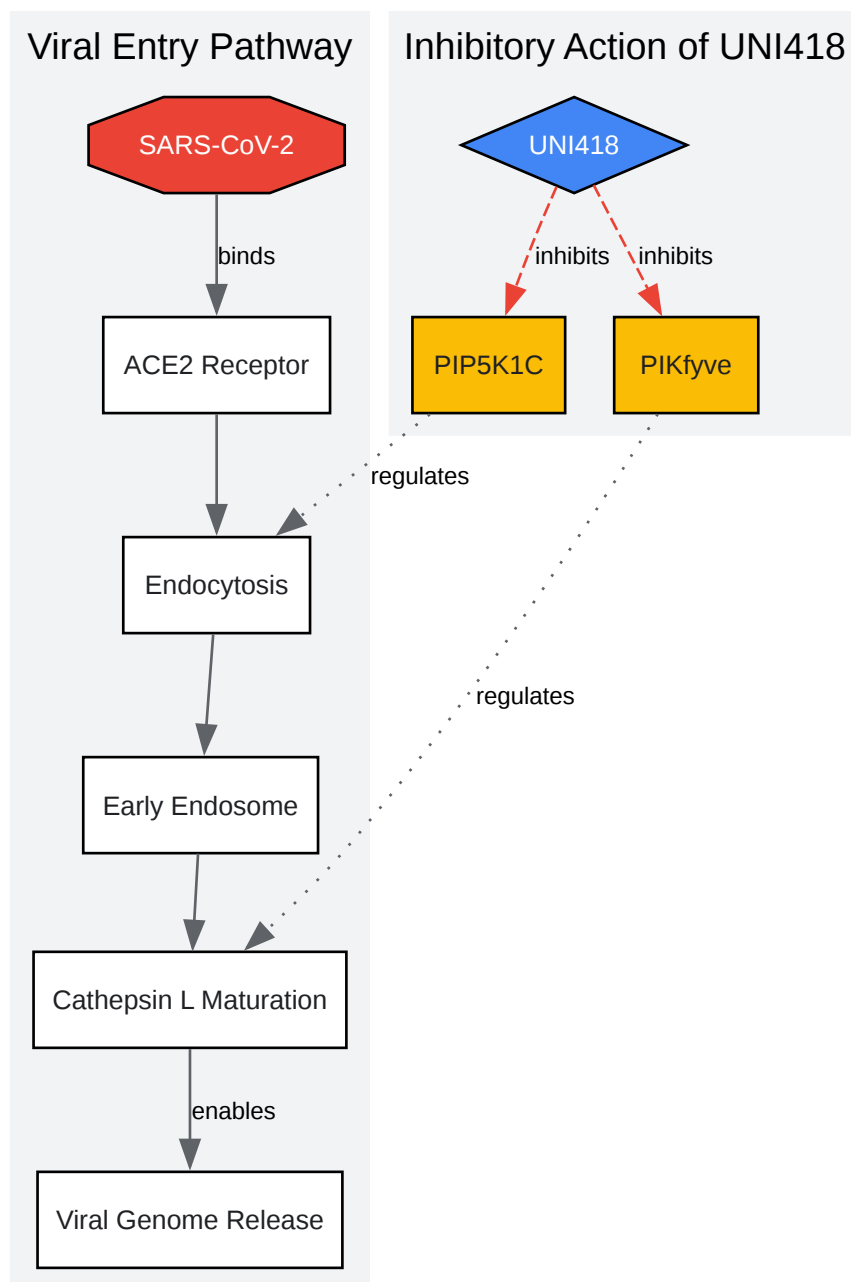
Viral Entry Pathway

SARS-CoV-2

binds

ACE2 Receptor

Endocytosis

Early Endosome

Cathepsin L Maturation

enables

Viral Genome Release

Inhibitory Action of UNI418

UNI418

inhibits

inhibits

PIP5K1C

PIKfyve

regulates

regulates